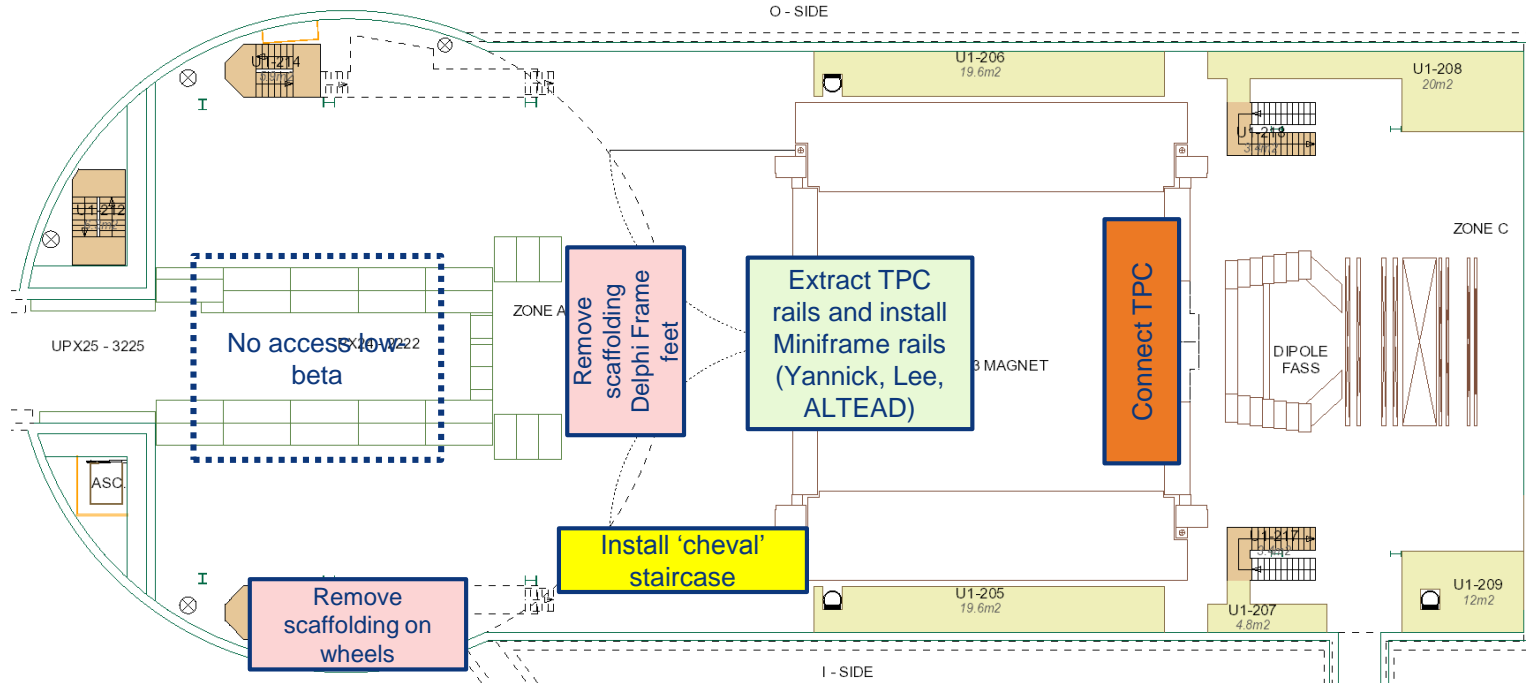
O - SIDE

U1-214

U1-206
19.6m2

U1-208
20m2

U1-213

U1-212

ZONE C

UPX25 - 3225

No access low-beta

UX24-3222

ZONE A

Remove scaffolding Delphi Frame feet

Extract TPC rails and install Miniframe rails (Yannick, Lee, ALTEAD)

3 MAGNET

Connect TPC

DIPOLE FASS

ASC.

Install 'cheval' staircase

U1-217

Remove scaffolding on wheels

U1-205
19.6m2

U1-207
4.8m2

U1-209
12m2

I - SIDE